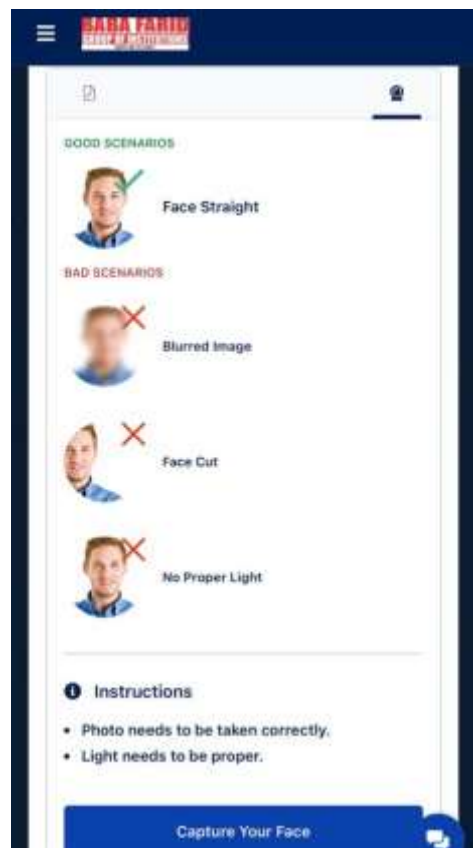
BABA FARID
GROUP OF INSTITUTIONS

GOOD SCENARIOS

Face Straight

BAD SCENARIOS

Blurred Image

Face Cut

No Proper Light

Instructions

• Photo needs to be taken correctly.
• Light needs to be proper.

Capture Your Face